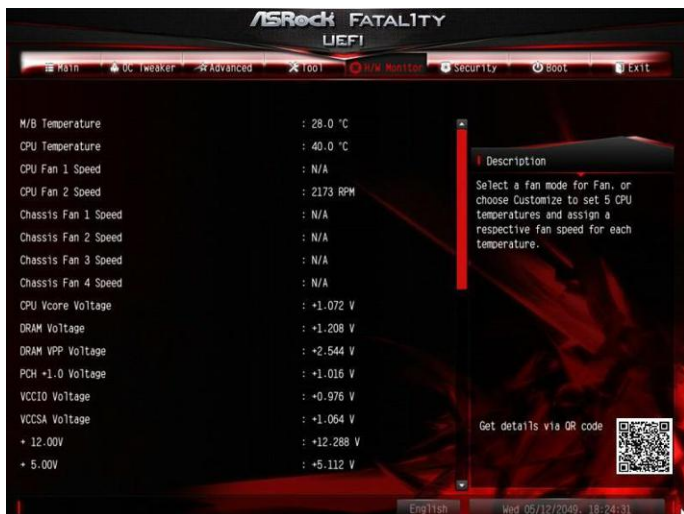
ASRock FATAL1TY
UEFI

Main | OC Tweaker | Advanced | Tool | H/W Monitor | Security | Boot | Exit

M/B Temperature : 28.0 °C
CPU Temperature : 40.0 °C
CPU Fan 1 Speed : N/A
CPU Fan 2 Speed : 2173 RPM
Chassis Fan 1 Speed : N/A
Chassis Fan 2 Speed : N/A
Chassis Fan 3 Speed : N/A
Chassis Fan 4 Speed : N/A
CPU Vcore Voltage : +1.072 V
DRAM Voltage : +1.208 V
DRAM VPP Voltage : +2.544 V
PCH +1.0 Voltage : +1.016 V
VCCIO Voltage : +0.976 V
VCCSA Voltage : +1.064 V
+ 12.00V : +12.288 V
+ 5.00V : +5.112 V

Description
Select a fan mode for Fan, or choose Customize to set 5 CPU temperatures and assign a respective fan speed for each temperature.

Get details via QR code

English
Wed 05/12/2049, 18:24:31